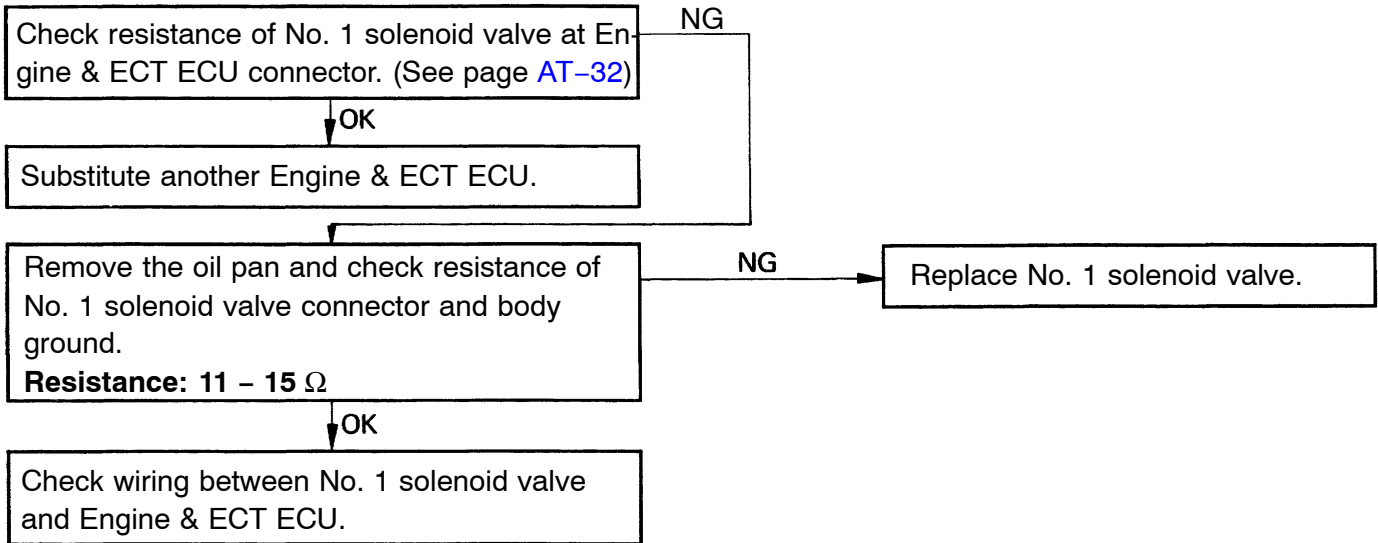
Check resistance of No. 1 solenoid valve at Engine & ECT ECU connector. (See page AT–32)

NG

OK

Substitute another Engine & ECT ECU.

Remove the oil pan and check resistance of No. 1 solenoid valve connector and body ground.
**Resistance: 11 – 15 $\Omega$**

NG

Replace No. 1 solenoid valve.

OK

Check wiring between No. 1 solenoid valve and Engine & ECT ECU.